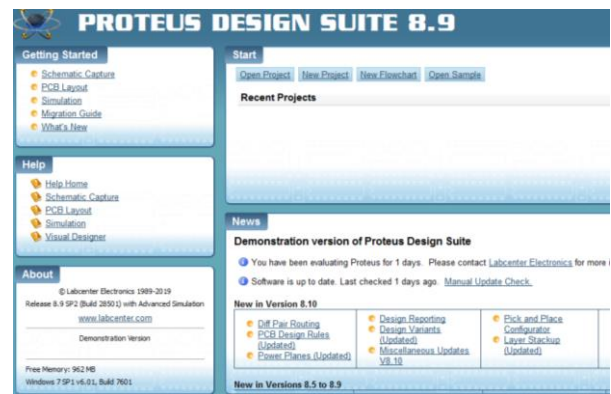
PROTEUS DESIGN SUITE 8.9

Getting Started
Schematic Capture
PCB Layout
Simulation
Migration Guide
What's New

Help
Help Home
Schematic Capture
PCB Layout
Simulation
Visual Designer

About
© Labcenter Electronics 1989-2019
Release 8.9 SP2 (Build 28501) with Advanced Simulation
www.labcenter.com
Demonstration Version
Free Memory: 962 MB
Windows 7 SP1 v6.01, Build 7601

Start
Open Project
New Project
New Flowchart
Open Sample
Recent Projects

News
Demonstration version of Proteus Design Suite
You have been evaluating Proteus for 1 days. Please contact Labcenter Electronics for more i
Software is up to date. Last checked 1 days ago. Manual Update Check.
New in Version 8.10
Diff Pair Routing
PCB Design Rules (Updated)
Power Planes (Updated)
Design Reporting
Design Variants (Updated)
Miscellaneous Updates V8.10
Pick and Place Configurator
Layer Stackup (Updated)
New in Versions 8.5 to 8.9